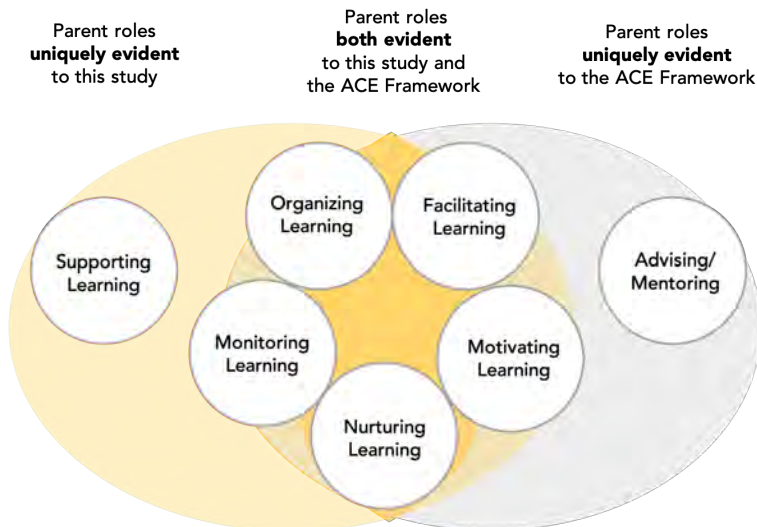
Parent roles **uniquely evident** to this study

Parent roles **both evident** to this study and the ACE Framework

Parent roles **uniquely evident** to the ACE Framework

Supporting Learning

Organizing Learning

Facilitating Learning

Advising/ Mentoring

Monitoring Learning

Motivating Learning

Nurturing Learning